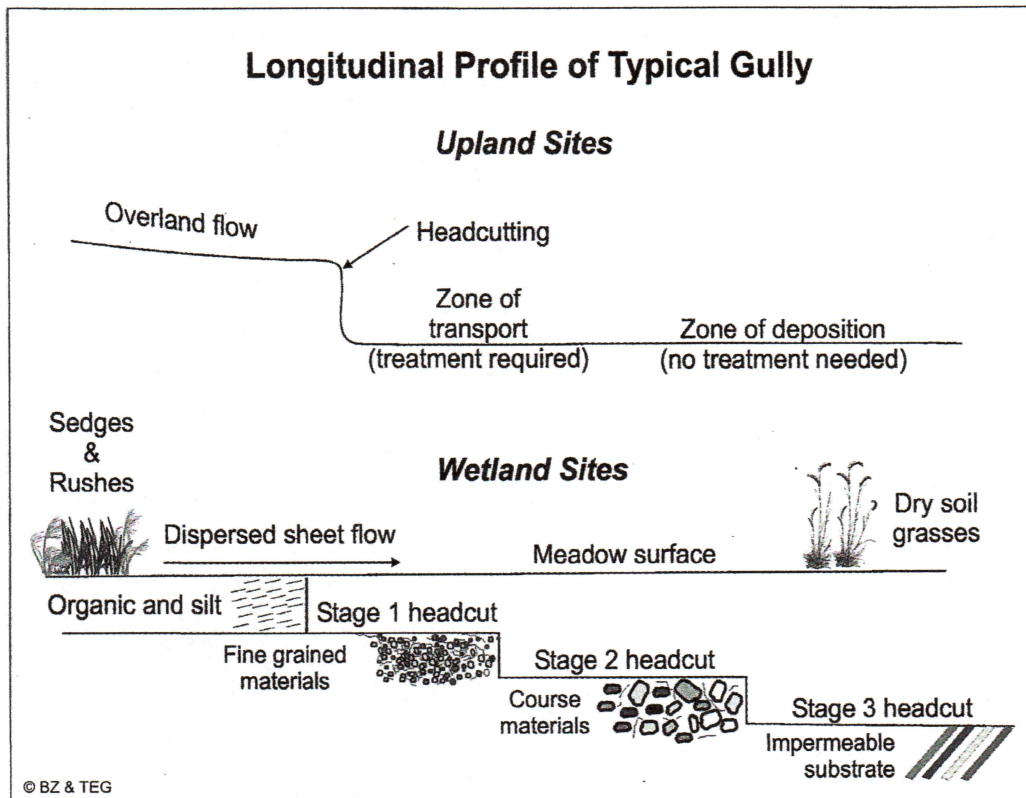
Longitudinal Profile of Typical Gully

Upland Sites

Overland flow

Headcutting

Zone of transport (treatment required)

Zone of deposition (no treatment needed)

Sedges & Rushes

Wetland Sites

Dry soil grasses

Dispersed sheet flow

Meadow surface

Organic and silt

Stage 1 headcut

Fine grained materials

Stage 2 headcut

Course materials

Stage 3 headcut

Impermeable substrate

© BZ & TEG